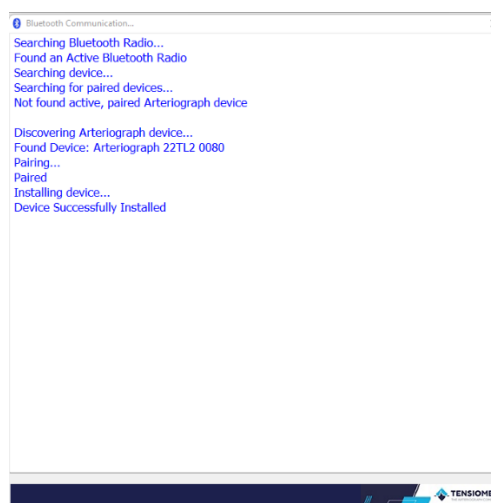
Bluetooth Communication...

Searching Bluetooth Radio...
Found an Active Bluetooth Radio
Searching device...
Searching for paired devices...
Not found active, paired Arteriograph device

Discovering Arteriograph device...
Found Device: Arteriograph 22TL2 0080
Pairing...
Paired
Installing device...
Device Successfully Installed

TENSIOME